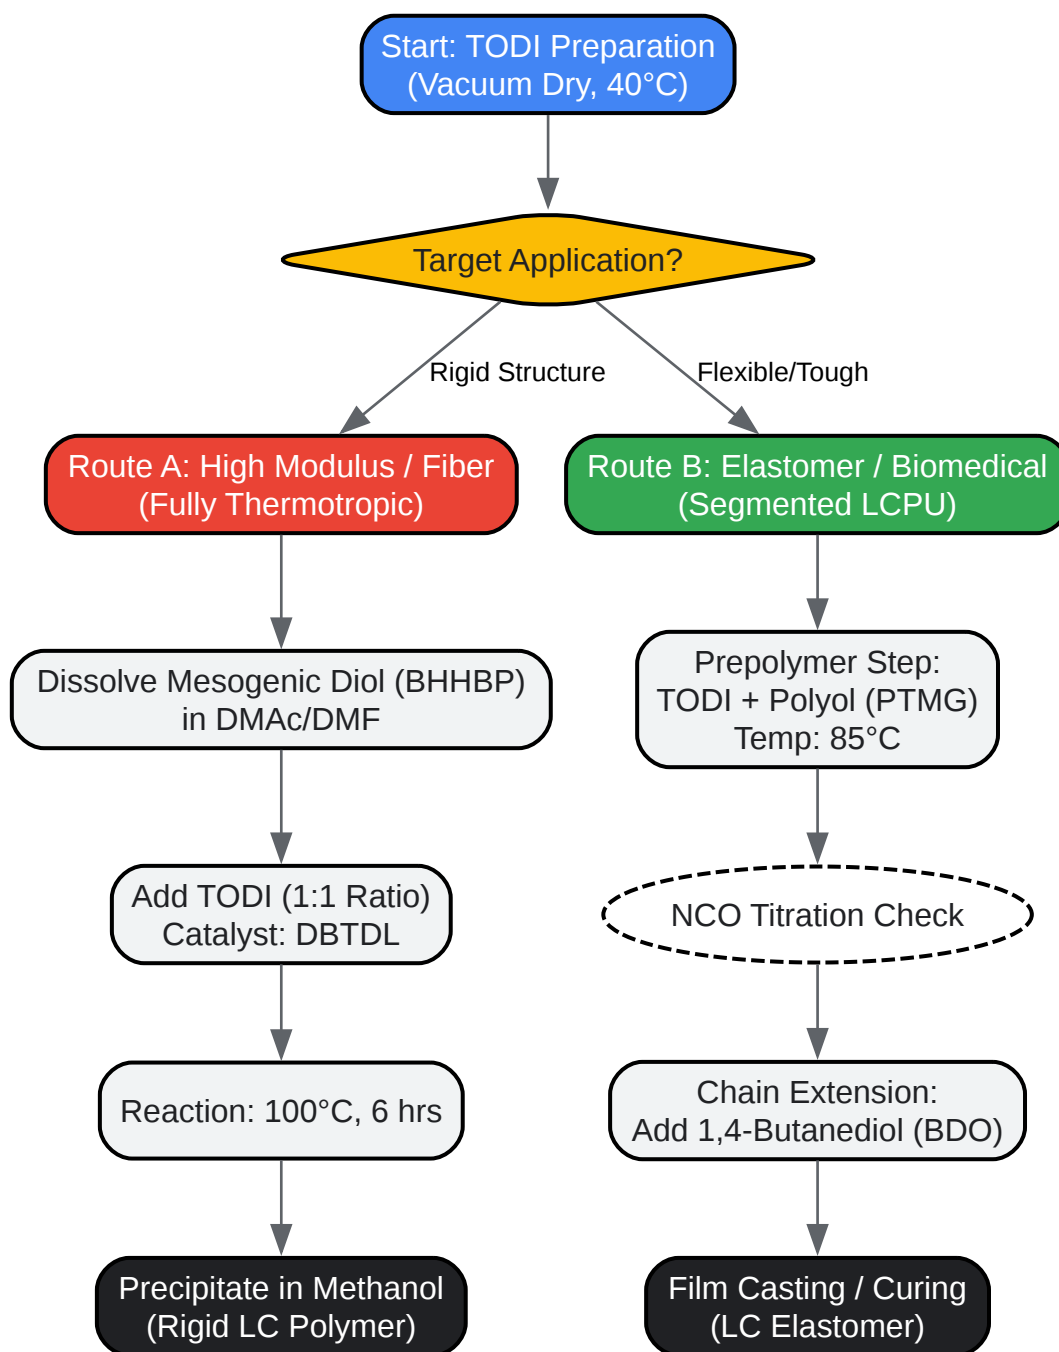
Start: TODI Preparation
(Vacuum Dry, 40°C)

Target Application?

Rigid Structure

Flexible/Tough

Route A: High Modulus / Fiber
(Fully Thermotropic)

Dissolve Mesogenic Diol (BHHBP)
in DMAc/DMF

Add TODI (1:1 Ratio)
Catalyst: DBTDL

Reaction: 100°C, 6 hrs

Precipitate in Methanol
(Rigid LC Polymer)

Route B: Elastomer / Biomedical
(Segmented LCPU)

Prepolymer Step:
TODI + Polyol (PTMG)
Temp: 85°C

NCO Titration Check

Chain Extension:
Add 1,4-Butanediol (BDO)

Film Casting / Curing
(LC Elastomer)